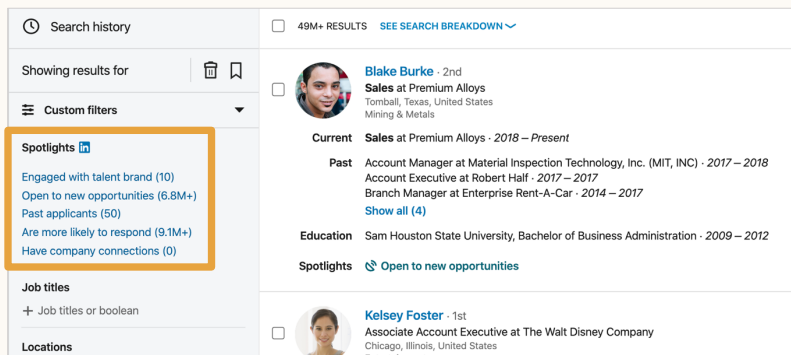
Search history

Showing results for

Custom filters

Spotlights in

Engaged with talent brand (10)
Open to new opportunities (6.8M+)
Past applicants (50)
Are more likely to respond (9.1M+)
Have company connections (0)

Job titles

+ Job titles or boolean

Locations

49M+ RESULTS SEE SEARCH BREAKDOWN

Blake Burke · 2nd
Sales at Premium Alloys
Tomball, Texas, United States
Mining & Metals

Current Sales at Premium Alloys · 2018 – Present

Past Account Manager at Material Inspection Technology, Inc. (MIT, INC) · 2017 – 2018
Account Executive at Robert Half · 2017 – 2017
Branch Manager at Enterprise Rent-A-Car · 2014 – 2017
Show all (4)

Education Sam Houston State University, Bachelor of Business Administration · 2009 – 2012

Spotlights Open to new opportunities

Kelsey Foster · 1st
Associate Account Executive at The Walt Disney Company
Chicago, Illinois, United States
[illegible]